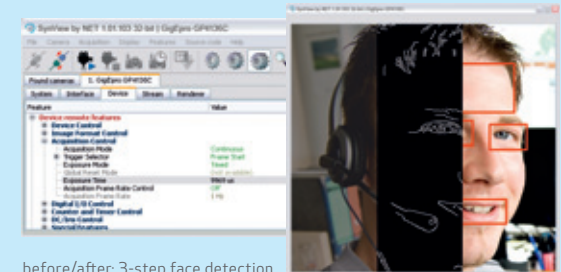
SynView by NET 1.01.103 32-bit | GigEpro GP4136C

File Camera Acquisition Display Features Source code Help

Found cameras 1. GigEpro GP4136C

System Interface Device Stream Renderer

| Feature | Value |
|---|---|
| Device remote features | |
| Device Control | |
| Image Format Control | |
| Acquisition Control | |
| Acquisition Mode | Continuous |
| Trigger Selector | Frame Start |
| Exposure Mode | Timed |
| Global Reset Mode | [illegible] |
| Exposure Time | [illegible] |
| Acquisition Frame Rate Control | Off |
| Acquisition Frame Rate | 1 Hz |
| Digital I/O Control | |
| Counter and Timer Control | |
| DC/Im Control | |
| Special features | |

before/after: 3-step face detection